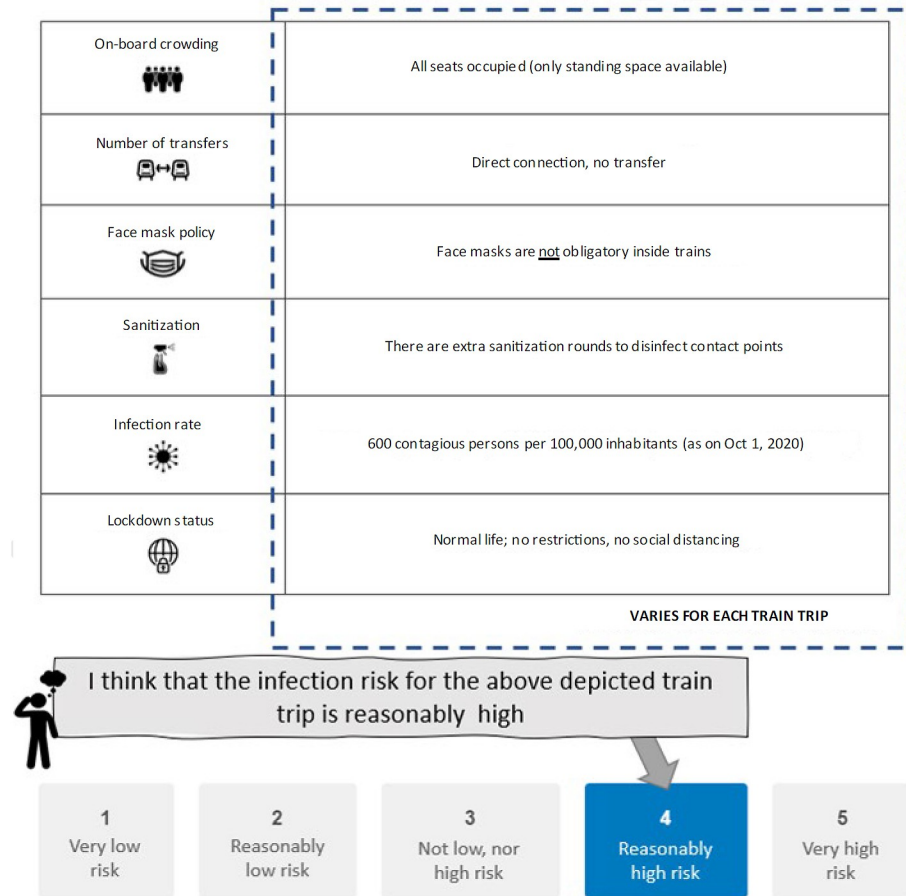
| | |
|---|---|
| On-board crowding | All seats occupied (only standing space available) |
| Number of transfers | Direct connection, no transfer |
| Face mask policy | Face masks are not obligatory inside trains |
| Sanitization | There are extra sanitization rounds to disinfect contact points |
| Infection rate | 600 contagious persons per 100,000 inhabitants (as on Oct 1, 2020) |
| Lockdown status | Normal life; no restrictions, no social distancing |

VARIES FOR EACH TRAIN TRIP

I think that the infection risk for the above depicted train trip is reasonably high

1
Very low risk

2
Reasonably low risk

3
Not low, nor high risk

4
Reasonably high risk

5
Very high risk